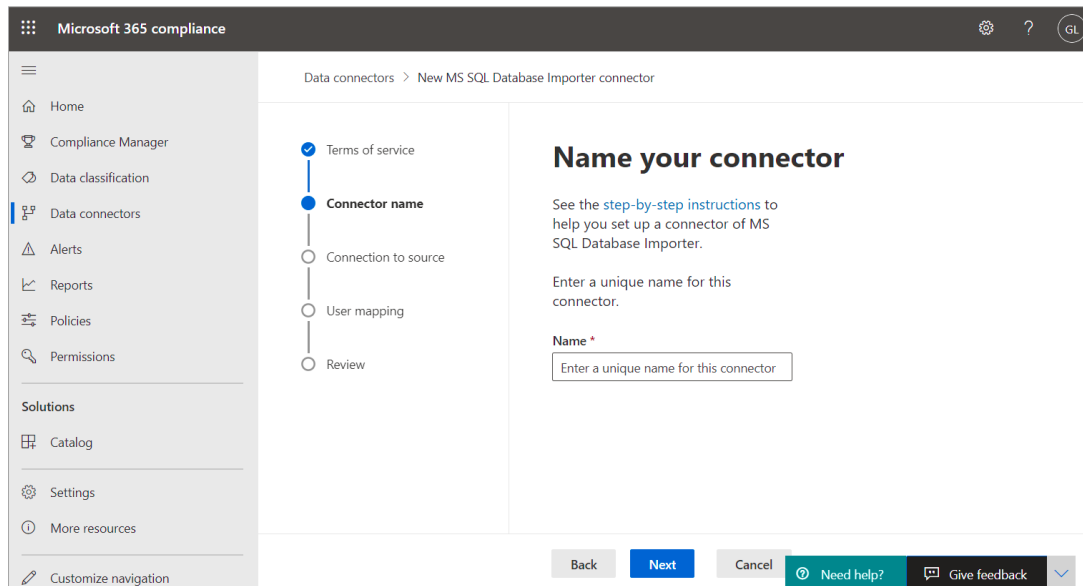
Microsoft 365 compliance

? GL

Home
Compliance Manager
Data classification
Data connectors
Alerts
Reports
Policies
Permissions

Solutions
Catalog

Settings
More resources

Customize navigation

Data connectors > New MS SQL Database Importer connector

Terms of service
Connector name
Connection to source
User mapping
Review

Name your connector

See the step-by-step instructions to help you set up a connector of MS SQL Database Importer.

Enter a unique name for this connector.

Name *
Enter a unique name for this connector

Back Next Cancel

Need help? Give feedback